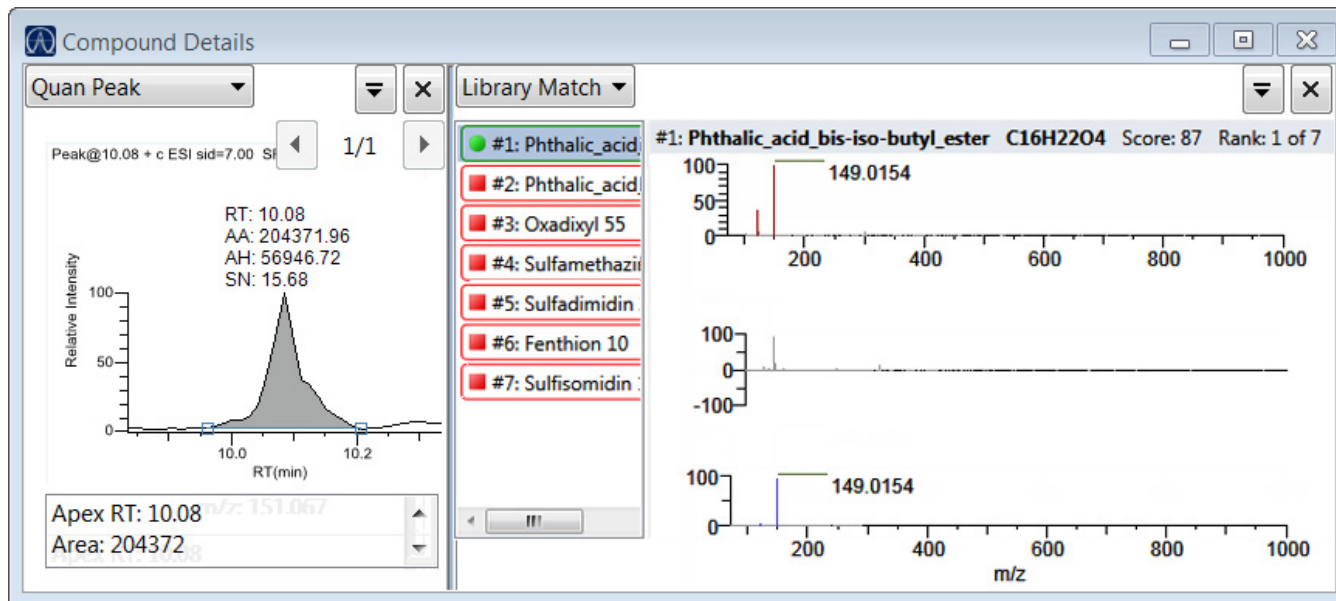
Compound Details

Quan Peak

Peak@10.08 + c ESI sid=7.00 Sl

1/1

RT: 10.08
AA: 204371.96
AH: 56946.72
SN: 15.68

Relative Intensity

100
50
0

10.0
10.2
RT(min)

Apex RT: 10.08
Area: 204372

Library Match

#1: Phthalic_acid
#2: Phthalic_acid
#3: Oxadixyl 55
#4: Sulfamethazi
#5: Sulfadimidin
#6: Fenthion 10
#7: Sulfisomidin

#1: Phthalic_acid_bis-iso-butyl_ester C16H22O4 Score: 87 Rank: 1 of 7

100
50
0
149.0154
200 400 600 800 1000

100
0
-100

100
0
149.0154
200 400 600 800 1000
m/z